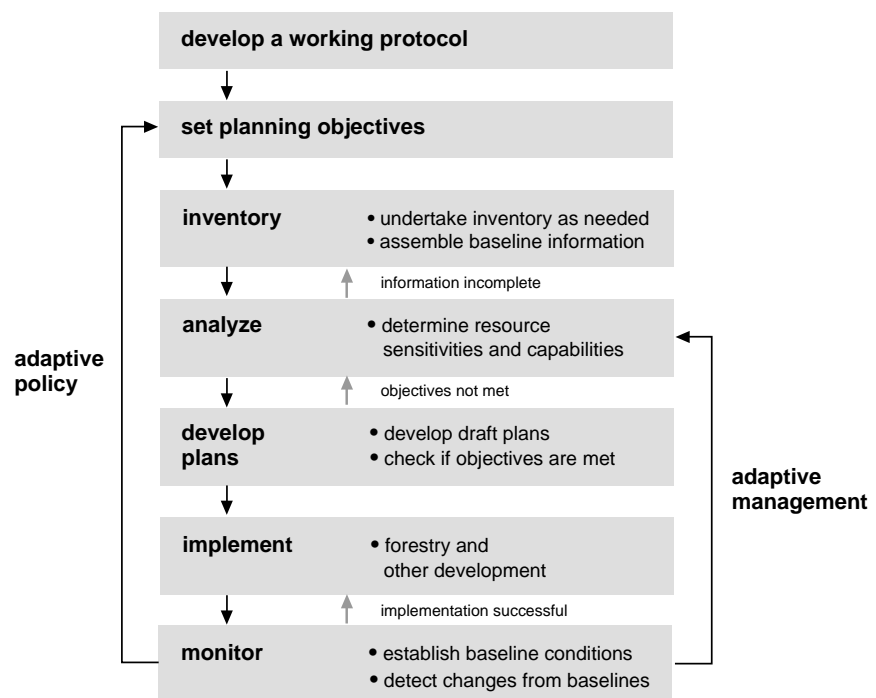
develop a working protocol

set planning objectives

inventory
• undertake inventory as needed
• assemble baseline information

information incomplete

analyze
• determine resource sensitivities and capabilities

objectives not met

develop plans
• develop draft plans
• check if objectives are met

implement
• forestry and other development

implementation successful

monitor
• establish baseline conditions
• detect changes from baselines

adaptive policy

adaptive management